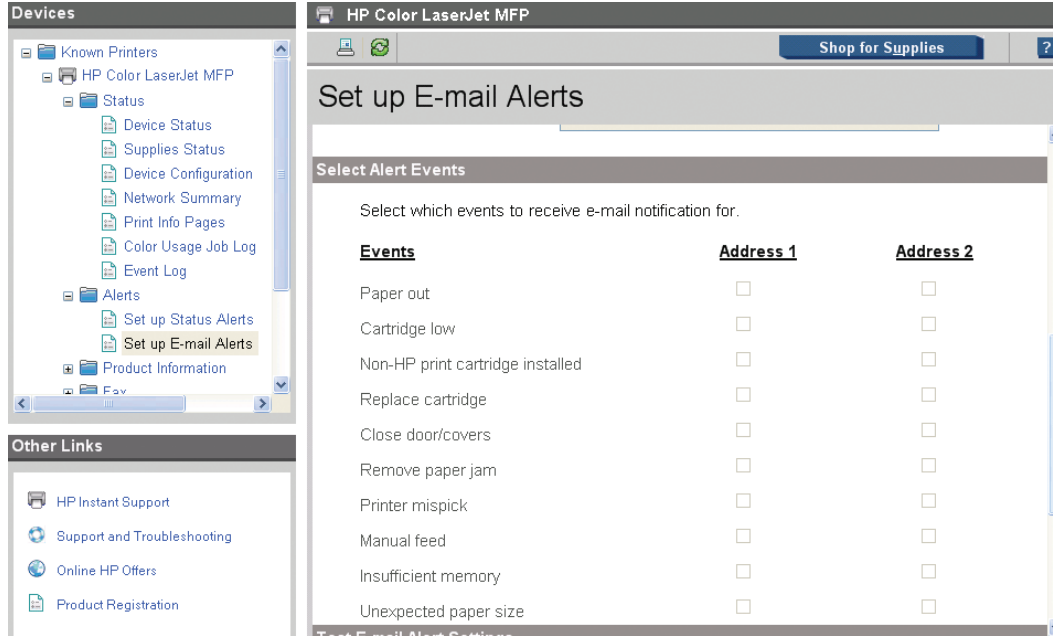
Devices

Known Printers
HP Color LaserJet MFP
Status
Device Status
Supplies Status
Device Configuration
Network Summary
Print Info Pages
Color Usage Job Log
Event Log
Alerts
Set up Status Alerts
Set up E-mail Alerts
Product Information
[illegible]

Other Links

HP Instant Support
Support and Troubleshooting
Online HP Offers
Product Registration

HP Color LaserJet MFP

Shop for Supplies
?

Set up E-mail Alerts

Select Alert Events

Select which events to receive e-mail notification for.

| Events | Address 1 | Address 2 |
|---|---|---|
| Paper out | | |
| Cartridge low | | |
| Non-HP print cartridge installed | | |
| Replace cartridge | | |
| Close door/covers | | |
| Remove paper jam | | |
| Printer mispick | | |
| Manual feed | | |
| Insufficient memory | | |
| Unexpected paper size | | |

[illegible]